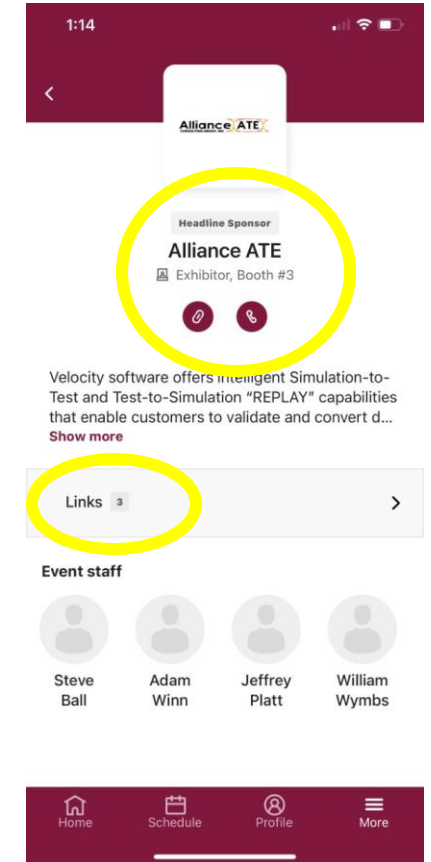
1:14

<

Alliance ATE

Headline Sponsor

Alliance ATE

Exhibitor, Booth #3

Velocity software offers intelligent Simulation-to-Test and Test-to-Simulation "REPLAY" capabilities that enable customers to validate and convert d...

Show more

Links 3

>

Event staff

Steve Ball

Adam Winn

Jeffrey Platt

William Wymbs

Home

Schedule

Profile

More